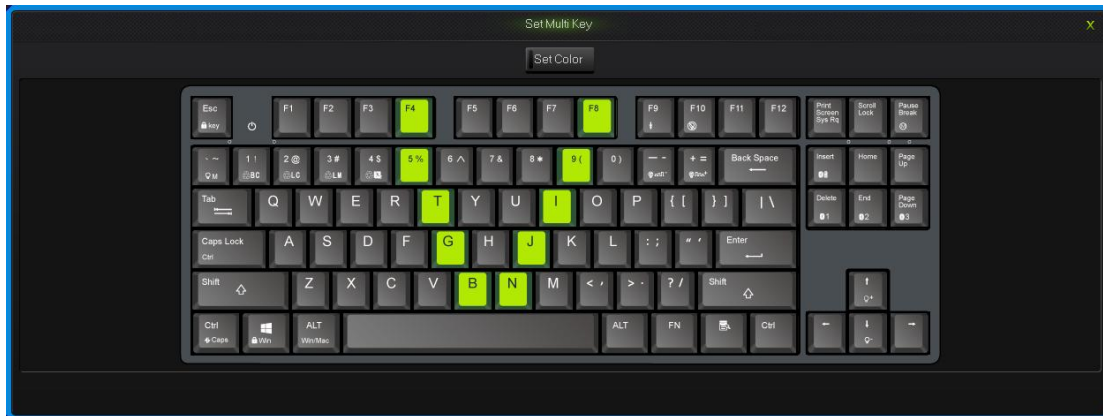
Set Multi Key

X

Set Color

Esc
key

F1 F2 F3 F4 F5 F6 F7 F8 F9 F10 F11 F12

Print Screen Sys Rq
Scroll Lock
Pause Break

` ~
M

1 !
BC

2 @
LC

3 #
LM

4 $

5 %

6 ^

7 &

8 *

9 (

0 )

— -

+ =

Back Space

Insert
Home
Page Up

Tab
Q W E R T Y U I O P
{ [
} ]
| \

Delete
End
Page Down
1
2
3

Caps Lock
Ctrl
A S D F G H J K L
: ;
" '
Enter

Shift
Z X C V B N M
< ,
> .
? /
Shift

Ctrl
Caps
Win
ALT
Win/Mac
ALT
FN
Ctrl